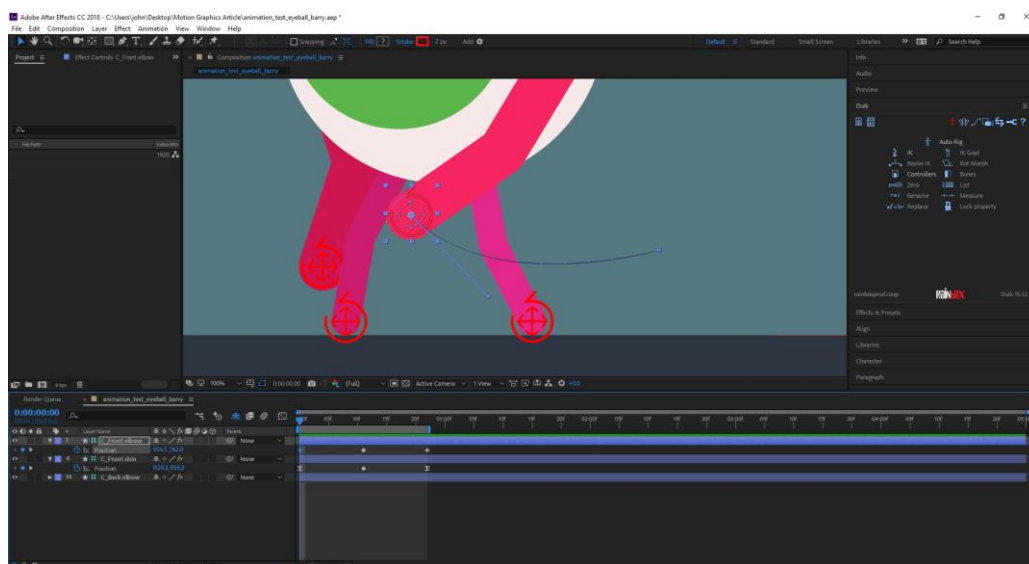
Adobe After Effects CC 2018 - C:\Users\john\Desktop\Motion Graphics Article\animation_test_eyeball_barry.aep *

File Edit Composition Layer Effect Animation View Window Help

Snapping Fill Stroke 3 px Add

Default Standard Small Screen Libraries Search Help

Project Effect Controls C_Front elbow

Composition animation_test_eyeball_barry

animation_test_eyeball_barry

Info

Audio

Preview

Duik

Auto-Rig

IK

IK Goal

Bezier IK

Rot Morph

Controllers

Bones

Zero

List

Rename

Measure

Replace

Lock property

Effects & Presets

Align

Libraries

Character

Paragraph

Duik 15.52

File Path

Video Info

1920

8 bpc

100%

0:00:00:00

(Full)

Active Camera

1 View

+0.0

Render Queue

animation_test_eyeball_barry

0:00:00:00

Layer Name

Parent

1 C_Front elbow

None

Position

904.5,762.0

4 C_Front shin

None

Position

1029.0,959.3

14 C_Back elbow

None

01:00f

02:00f

03:00f

04:00f

05f

10f

15f

20f